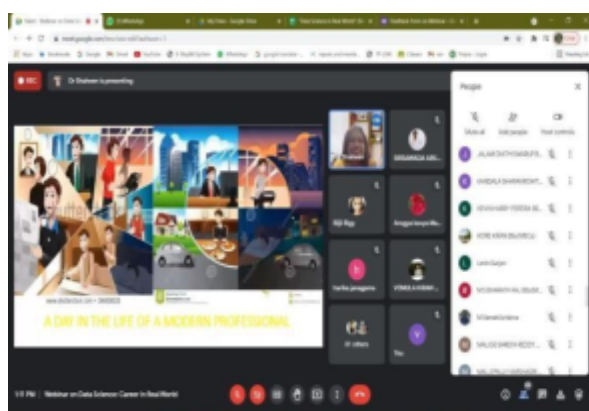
REC

Dr Shaheen is presenting

A DAY IN THE LIFE OF A MODERN PROFESSIONAL

People

Mute all

Add people

Host controls

Kiji Raju

Harika panuganti

61 others

You

1:11 PM | Webinar on Data Science: Career in Real World